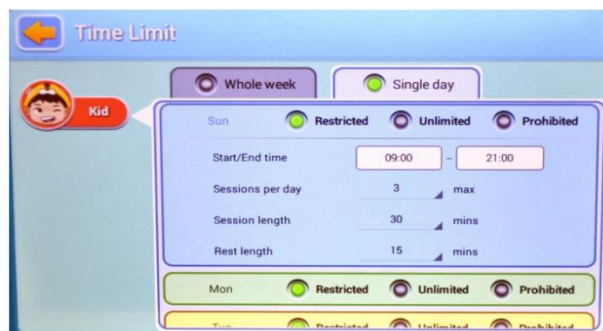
Time Limit

Whole week

Single day

Kid

Sun Restricted Unlimited Prohibited

Start/End time 09:00 - 21:00

Sessions per day 3 max

Session length 30 mins

Rest length 15 mins

Mon Restricted Unlimited Prohibited

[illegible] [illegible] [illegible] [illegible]